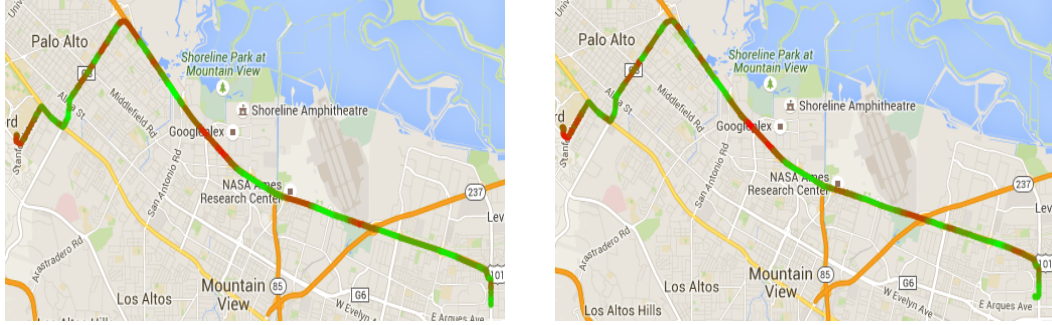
Univ
Palo Alto
Shoreline Park at Mountain View
Shoreline Amphitheatre
Alma St
Middlefield Rd
Googleplex
rd
Stanford
San Antonio Rd
NASA Ames Research Center
237
Lev
Arastradero Rd
101
Mountain View
85
Los Altos
G6
W Evelyn Av
E Arques Ave
Altos Hill

Univ
Palo Alto
Shoreline Park at Mountain View
Shoreline Amphitheatre
Alma St
Middlefield Rd
Googleplex
rd
Stanford
San Antonio Rd
NASA Ames Research Center
237
Lev
Arastradero Rd
101
Mountain View
85
Los Altos
Los Altos Hills
G6
W Evelyn Ave
E Arques Ave